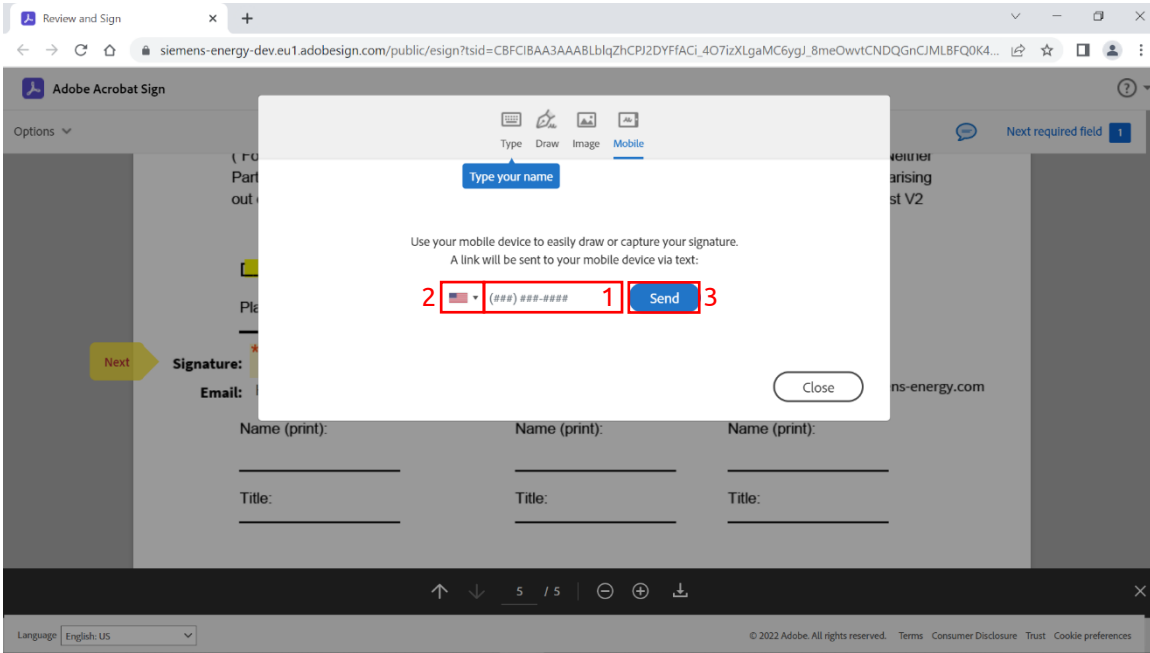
Review and Sign

siemens-energy-dev.eu1.adobesign.com/public/esign?tsid=CBFCIBAA3AAABLblqZhCPJ2DYFfACi_4O7izXLgaMC6ygJ_8meOwvtCNDQGnCJMLBFQ0K4...

Adobe Acrobat Sign

Options

Next required field 1

Type Draw Image Mobile

Type your name

( Fo
Part
out

Neither
arising
st V2

Use your mobile device to easily draw or capture your signature.
A link will be sent to your mobile device via text:

2 (###) ###-#### 1 Send 3

Pla

Next

Signature:

Email:

ns-energy.com

Close

Name (print):

Name (print):

Name (print):

Title:

Title:

Title:

5 / 5

Language English: US

© 2022 Adobe. All rights reserved. Terms Consumer Disclosure Trust Cookie preferences